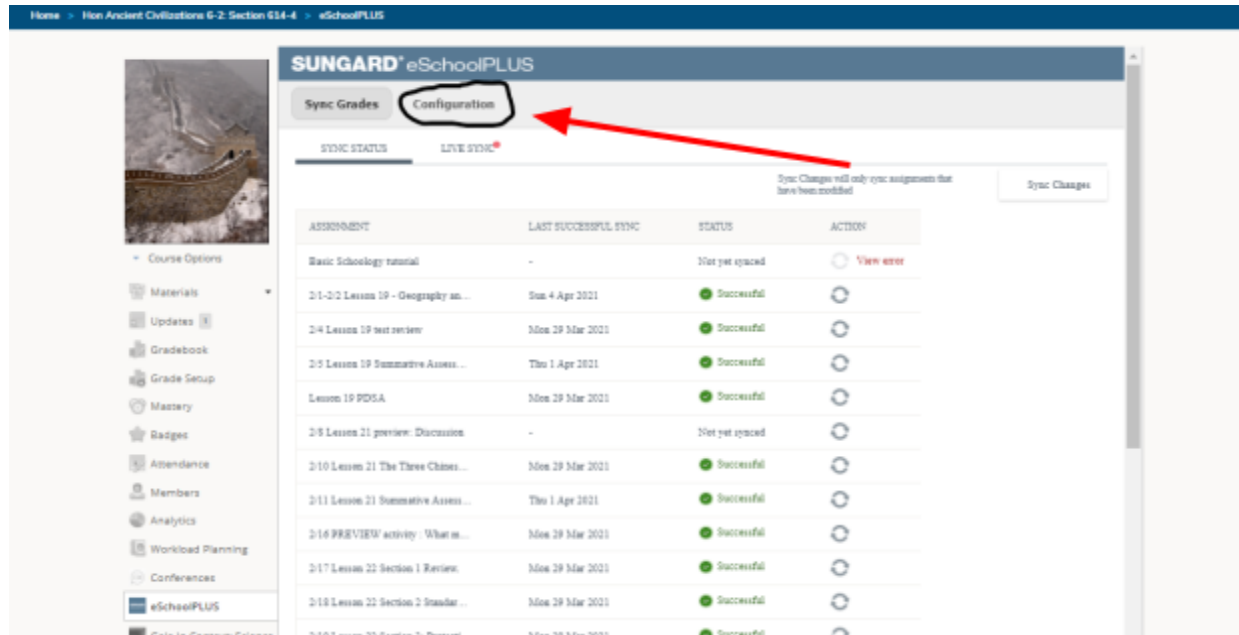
Home > Hon Ancient Civilizations 6-2: Section 614-4 > eSchoolPLUS

SUNGARD® eSchoolPLUS

Sync Grades | Configuration

SYNC STATUS | LIVE SYNC

Sync Changes will only sync assignments that have been modified

Sync Changes

| ASSIGNMENT | LAST SUCCESSFUL SYNC | STATUS | ACTION |
|---|---|---|---|
| Basic Schoology tutorial | - | Not yet synced | View error |
| 2/1-2/2 Lesson 19 - Geography an... | Sun 4 Apr 2021 | Successful | |
| 2/4 Lesson 19 test review | Mon 29 Mar 2021 | Successful | |
| 2/5 Lesson 19 Summative Assess... | Thu 1 Apr 2021 | Successful | |
| Lesson 19 PDSA | Mon 29 Mar 2021 | Successful | |
| 2/8 Lesson 21 preview: Discussion | - | Not yet synced | |
| 2/10 Lesson 21 The Three Chines... | Mon 29 Mar 2021 | Successful | |
| 2/11 Lesson 21 Summative Assess... | Thu 1 Apr 2021 | Successful | |
| 2/16 PREVIEW activity : What m... | Mon 29 Mar 2021 | Successful | |
| 2/17 Lesson 22 Section 1 Review | Mon 29 Mar 2021 | Successful | |
| 2/18 Lesson 22 Section 2 Standar... | Mon 29 Mar 2021 | Successful | |
| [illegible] | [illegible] | Successful | |

Course Options
Materials
Updates 1
Gradebook
Grade Setup
Mastery
Badges
Attendance
Members
Analytics
Workload Planning
Conferences
eSchoolPLUS
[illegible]